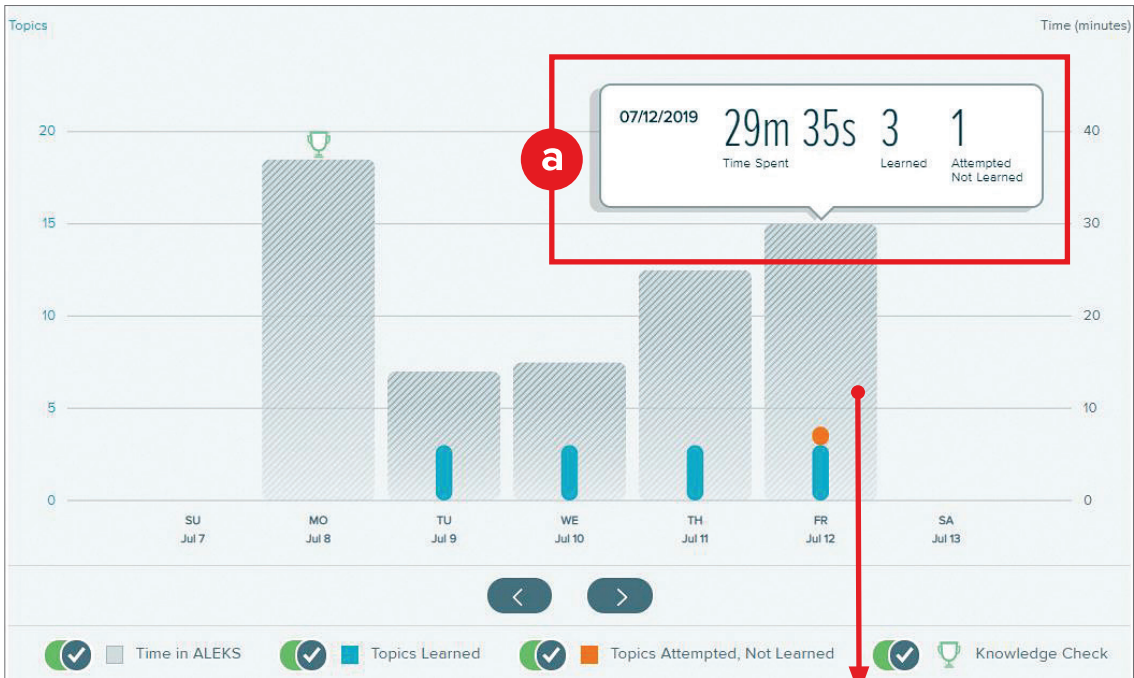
Topics

Time (minutes)

20
15
10
5
0

40
30
20
10
0

a

07/12/2019 29m 35s Time Spent 3 Learned 1 Attempted Not Learned

SU Jul 7
MO Jul 8
TU Jul 9
WE Jul 10
TH Jul 11
FR Jul 12
SA Jul 13

<
>

Time in ALEKS
Topics Learned
Topics Attempted, Not Learned
Knowledge Check